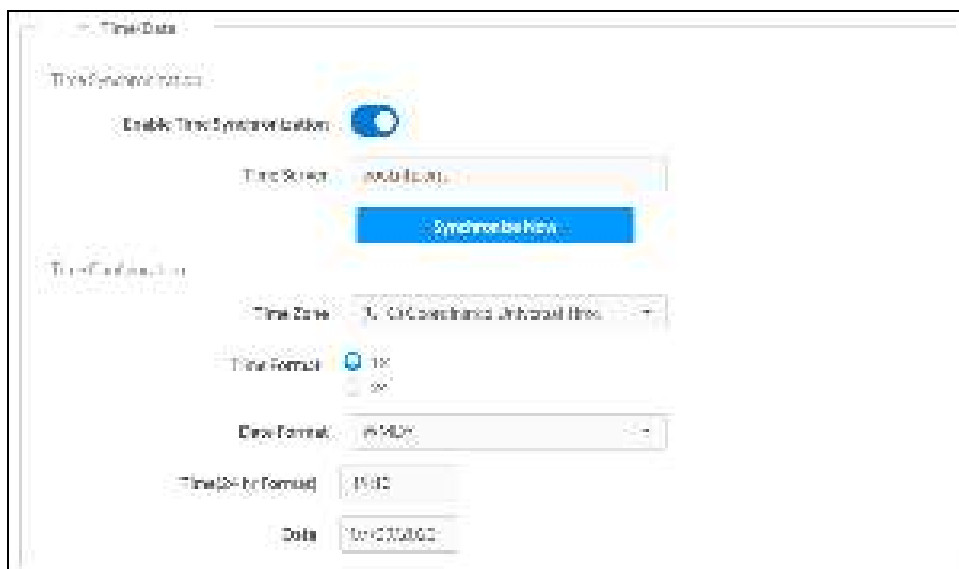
Time Date

Time Synchronization

Enable Time Synchronization

Time Server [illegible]

Synchronize Now

Time Configuration

Time Zone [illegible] Coordinated Universal Time

Time Format 12
24

Date Format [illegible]

Time(24-hr Format) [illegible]

Date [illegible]